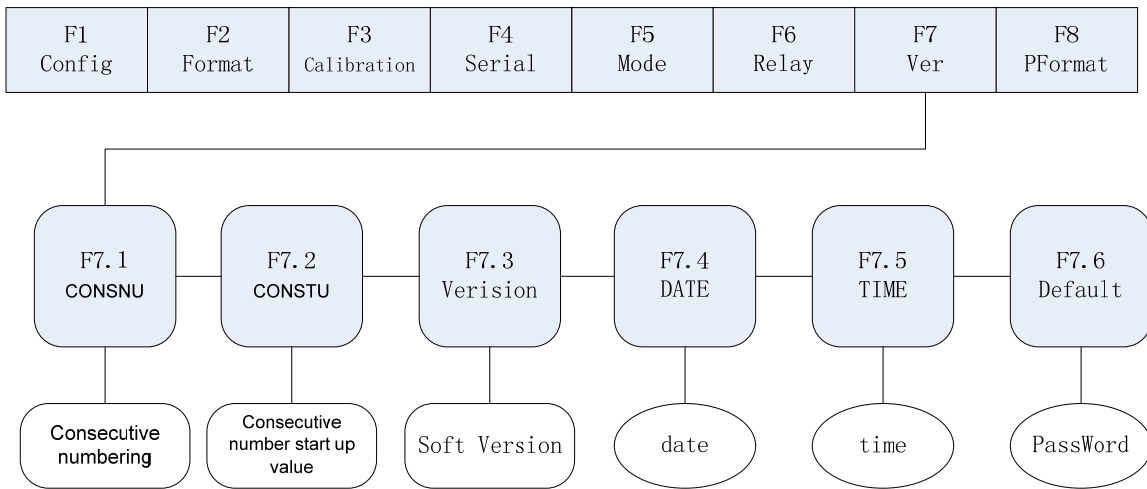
| F1 Config | F2 Format | F3 Calibration | F4 Serial | F5 Mode | F6 Relay | F7 Ver | F8 PFormat |
|---|---|---|---|---|---|---|---|

F7.1 CONSNU

Consecutive numbering

F7.2 CONSTU

Consecutive number start up value

F7.3 Verision

Soft Version

F7.4 DATE

date

F7.5 TIME

time

F7.6 Default

PassWord